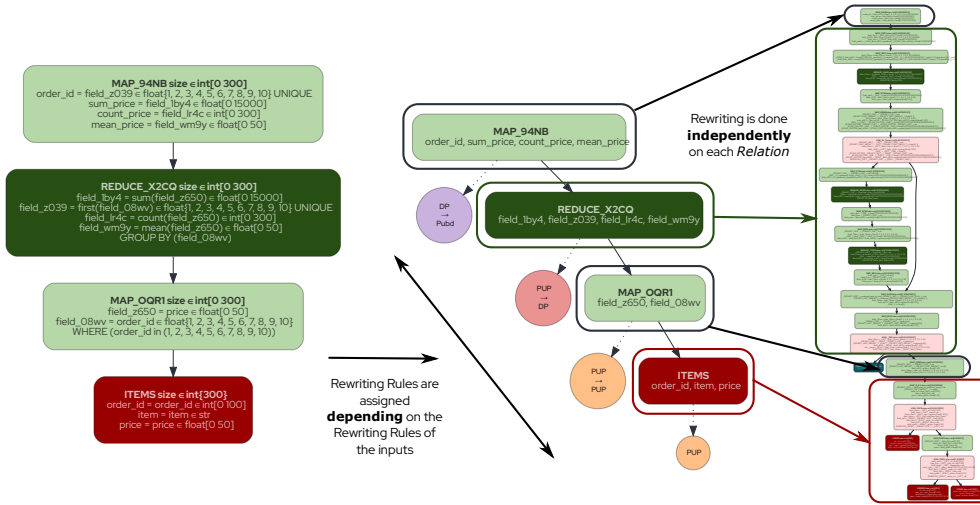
MAP_94NB size ∈ int[0 300]
order_id = field_z039 ∈ float{1, 2, 3, 4, 5, 6, 7, 8, 9, 10} UNIQUE
sum_price = field_1by4 ∈ float[0 15000]
count_price = field_lr4c ∈ int[0 300]
mean_price = field_wm9y ∈ float[0 50]

REDUCE_X2CQ size ∈ int[0 300]
field_1by4 = sum(field_z650) ∈ float[0 15000]
field_z039 = first(field_08wv) ∈ float{1, 2, 3, 4, 5, 6, 7, 8, 9, 10} UNIQUE
field_lr4c = count(field_z650) ∈ int[0 300]
field_wm9y = mean(field_z650) ∈ float[0 50]
GROUP BY (field_08wv)

MAP_OQR1 size ∈ int[0 300]
field_z650 = price ∈ float[0 50]
field_08wv = order_id ∈ float{1, 2, 3, 4, 5, 6, 7, 8, 9, 10}
WHERE (order_id in (1, 2, 3, 4, 5, 6, 7, 8, 9, 10))

ITEMS size ∈ int{300}
order_id = order_id ∈ int[0 100]
item = item ∈ str
price = price ∈ float[0 50]

Rewriting Rules are assigned **depending** on the Rewriting Rules of the inputs

MAP_94NB
order_id, sum_price, count_price, mean_price

DP → Pubd

REDUCE_X2CQ
field_1by4, field_z039, field_lr4c, field_wm9y

PUP → DP

MAP_OQR1
field_z650, field_08wv

PUP → PUP

ITEMS
order_id, item, price

PUP

Rewriting is done **independently** on each *Relation*